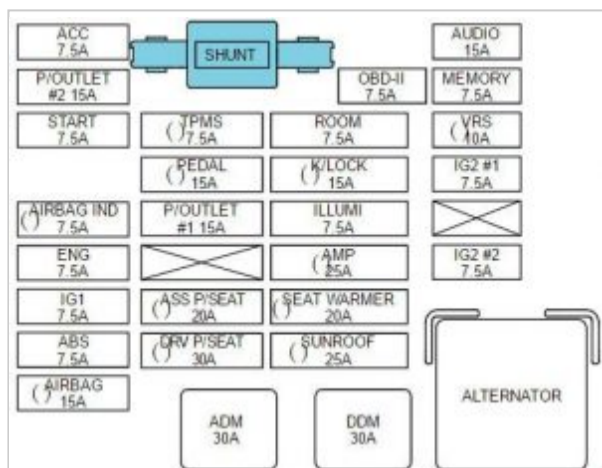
ACC
7.5A

SHUNT

AUDIO
15A

P/OUTLET
#2 15A

OBD-II
7.5A

MEMORY
7.5A

START
7.5A

TPMS
7.5A

ROOM
7.5A

VRS
10A

PEDAL
15A

K/LOCK
15A

IG2 #1
7.5A

AIRBAG IND
7.5A

P/OUTLET
#1 15A

ILLUMI
7.5A

ENG
7.5A

AMP
25A

IG2 #2
7.5A

IG1
7.5A

ASS P/SEAT
20A

SEAT WARMER
20A

ABS
7.5A

DRV P/SEAT
30A

SUNROOF
25A

AIRBAG
15A

ADM
30A

DDM
30A

ALTERNATOR